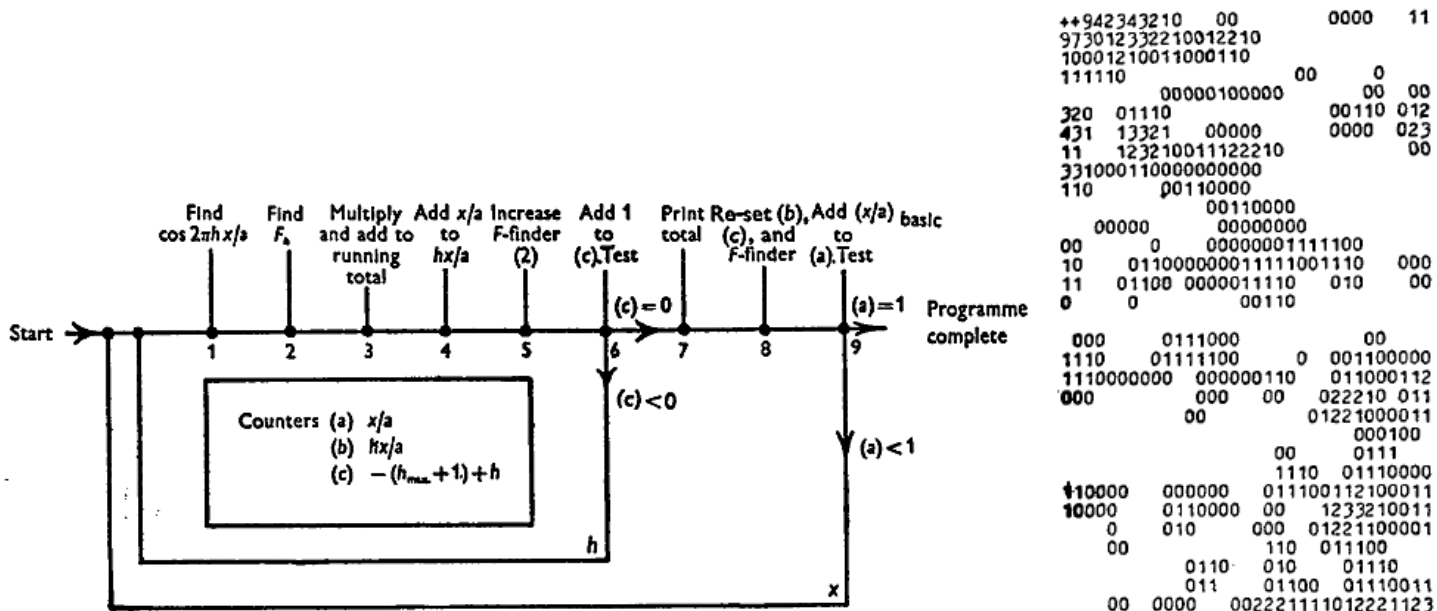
Find $\cos 2\pi hx/a$

Find $F_h$

Multiply and add to running total

Add $x/a$ to $hx/a$

Increase F-finder (2)

Add 1 to (c). Test

Print total

Re-set (b), (c), and F-finder

Add $(x/a)$ basic to (a). Test

Start

1 2 3 4 5 6 7 8 9

(c) = 0

(a) = 1

Programme complete

(c) < 0

(a) < 1

Counters (a) $x/a$
(b) $hx/a$
(c) $-(h_{max.}+1)+h$

h

x

++942343210 00 0000 11
97301233221001221 0
100012100110001 10
111110 00 0
00000100000 00 00
320 01110 00110 012
431 13321 00000 0000 023
11 123210011122210 00
33100011000000000
110 00110000
00110000
00000 00000000
00 0 00000001111100
10 0110000000111110011 10 000
11 01100 0000011110 010 00
0 0 00110

000 0111000 00
1110 01111100 0 001100000
1110000000 000000110 011000112
000 000 00 022210 011
00 01221000011
000100
00 0111
1110 01110000
110000 000000 011100112100011
10000 0110000 00 1233210011
0 010 000 01221100001
00 110 011100
0110 010 01110
011 01100 01110011
00 0000 0022211110122211 23